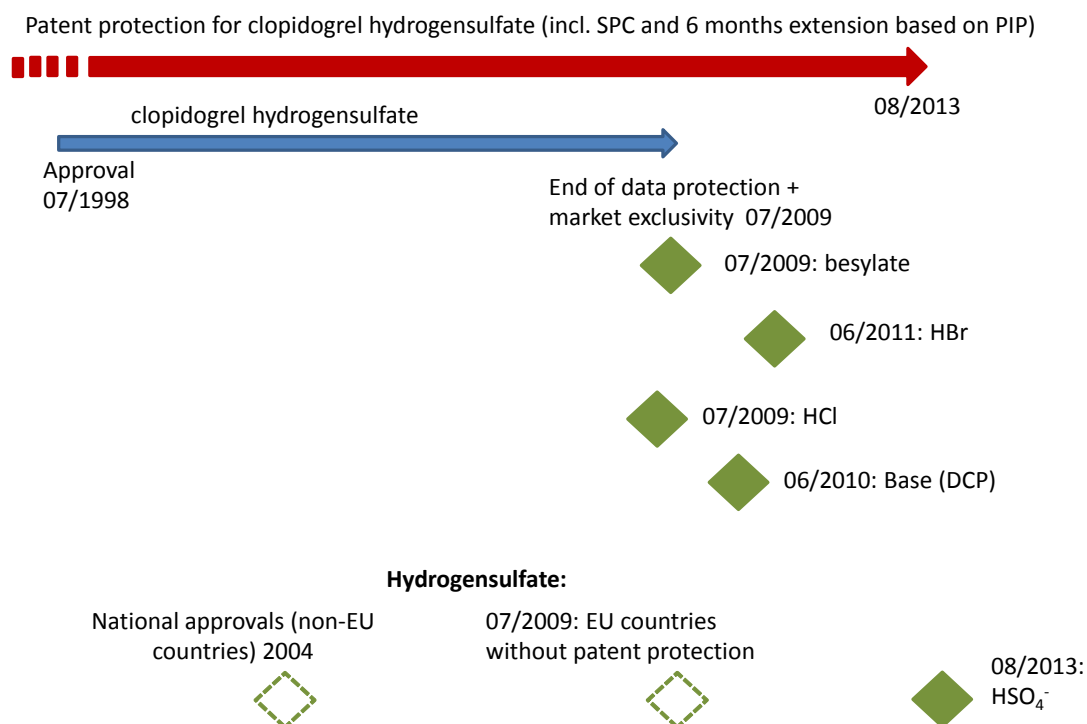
Patent protection for clopidogrel hydrogensulfate (incl. SPC and 6 months extension based on PIP)

08/2013

clopidogrel hydrogensulfate

Approval 07/1998

End of data protection + market exclusivity 07/2009

07/2009: besylate

06/2011: HBr

07/2009: HCl

06/2010: Base (DCP)

**Hydrogensulfate:**

National approvals (non-EU countries) 2004

07/2009: EU countries without patent protection

08/2013: $HSO_4^-$